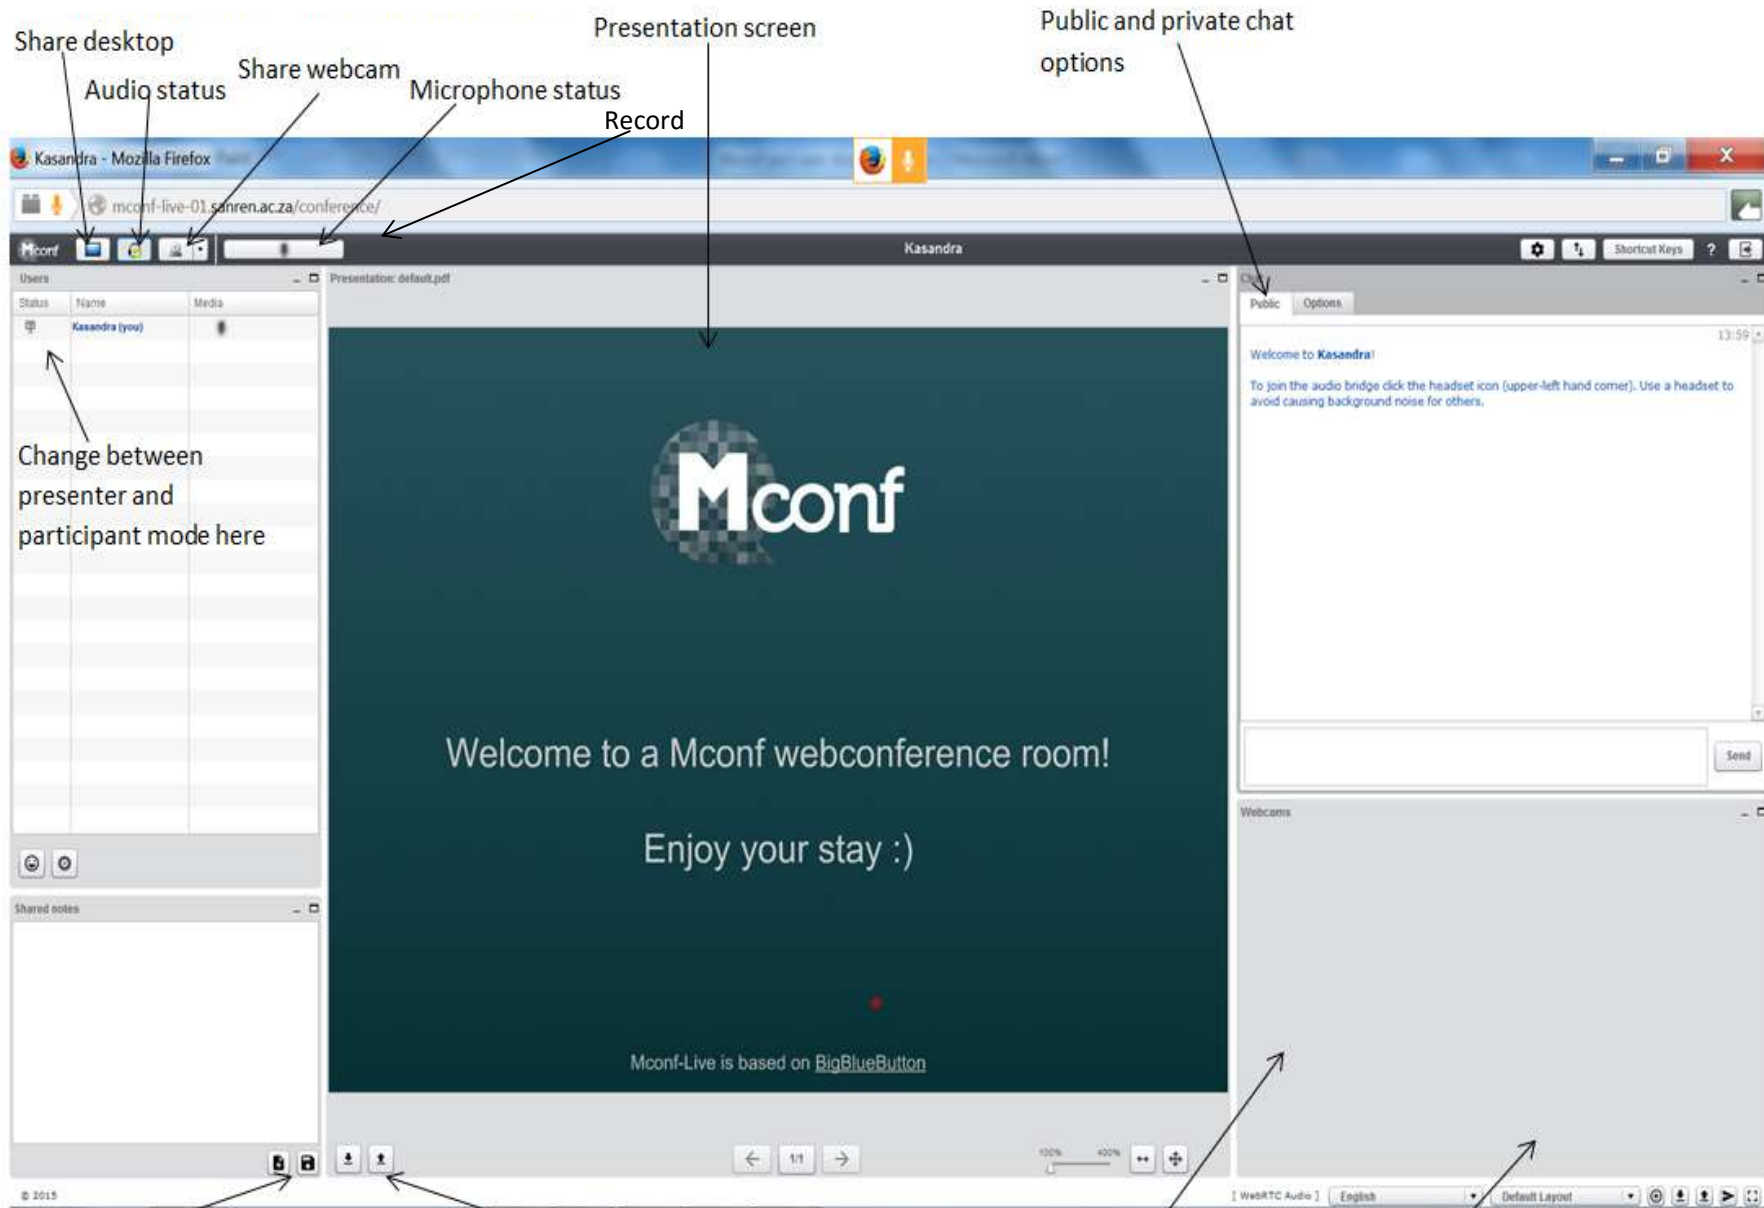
Share desktop

Audio status

Share webcam

Presentation screen

Microphone status

Record

Public and private chat options

Kasandra - Mozilla Firefox

mconf-live-01.sanren.ac.za/conference/

Mconf

Kasandra

Shortcut Keys

?

Users

| Status | Name | Media |
|---|---|---|
| | Kasandra (you) | |

Change between presenter and participant mode here

Presentation: default.pdf

Mconf

Welcome to a Mconf webconference room!

Enjoy your stay :)

Mconf-Live is based on BigBlueButton

1/1

100%

400%

Chat

Public

Options

13:59

Welcome to Kasandra!

To join the audio bridge click the headset icon (upper-left hand corner). Use a headset to avoid causing background noise for others.

Send

Webcams

Shared notes

© 2015

[ WebRTC Audio ]

English

Default Layout